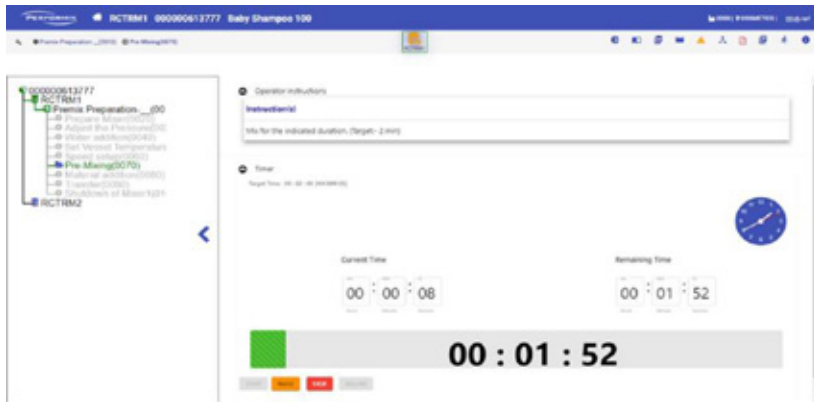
PERFORMIX RCTRM1 000000613777 Baby Shampoo 100

Premix Preparation...(0010) Pre-Mixing(0070)

000000613777
RCTRM1
Premix Preparation...(00
Prepare Mixer(0020)
Adjust the Pressure(00
Water addition(0040)
Set Vessel Temperature
Speed setup(0060)
Pre-Mixing(0070)
Material addition(0080)
Transfer(0090)
Shutdown of Mixer1(01
RCTRM2

Operator Instructions

Instruction(s)

Mix for the indicated duration. (Target - 2 min)

Timer

Target Time : 00 : 02 : 00 [HH:MM:SS]

Current Time

00 : 00 : 08

Remaining Time

00 : 01 : 52

00 : 01 : 52

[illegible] Pause Reset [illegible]